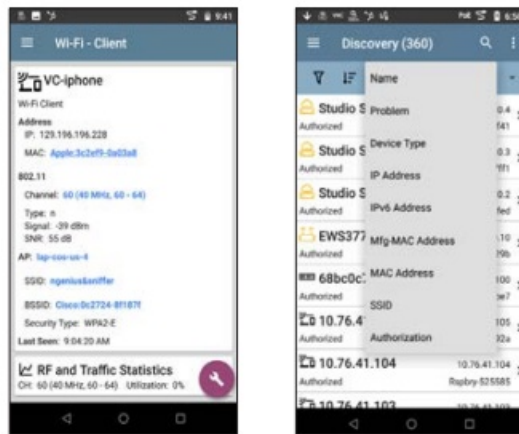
9:41

Wi-Fi - Client

VC-iphone

Wi-Fi Client

Address

IP: 129.196.196.228

MAC: Apple:3c2ef9-0a03a8

802.11

Channel: 60 (40 MHz, 60 - 64)

Type: n

Signal: -39 dBm

SNR: 55 dB

AP: lap-cos-us-4

SSID: ngeniusIsniffer

BSSID: Cisco:0c2724-8f187f

Security Type: WPA2-E

Last Seen: 9:04:20 AM

RF and Traffic Statistics

CH: 60 (40 MHz, 60 - 64) Utilization: 0%

6:5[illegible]

Discovery (360)

Name

Problem

Device Type

IP Address

IPv6 Address

Mfg-MAC Address

MAC Address

SSID

Authorization

Studio S

Authorized

Studio S

Authorized

Studio S

Authorized

EWS377

Authorized

68bc0c:

Authorized

10.76.4

Authorized

10.76.41.104

Authorized

10.76.41.104

Rspbry 525585

10.76.41.103